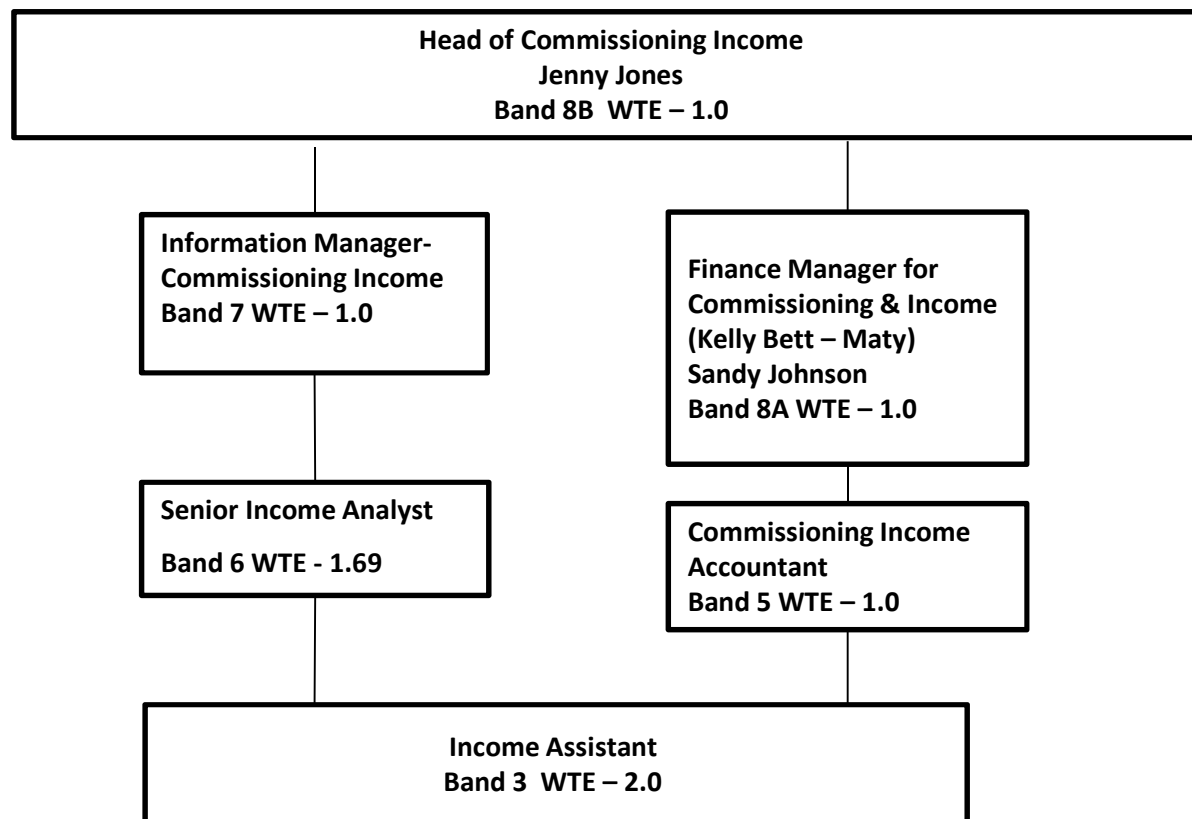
Head of Commissioning Income
Jenny Jones
Band 8B WTE – 1.0

Information Manager- Commissioning Income
Band 7 WTE – 1.0

Finance Manager for Commissioning & Income
(Kelly Bett – Maty)
Sandy Johnson
Band 8A WTE – 1.0

Senior Income Analyst
Band 6 WTE - 1.69

Commissioning Income Accountant
Band 5 WTE – 1.0

Income Assistant
Band 3 WTE – 2.0